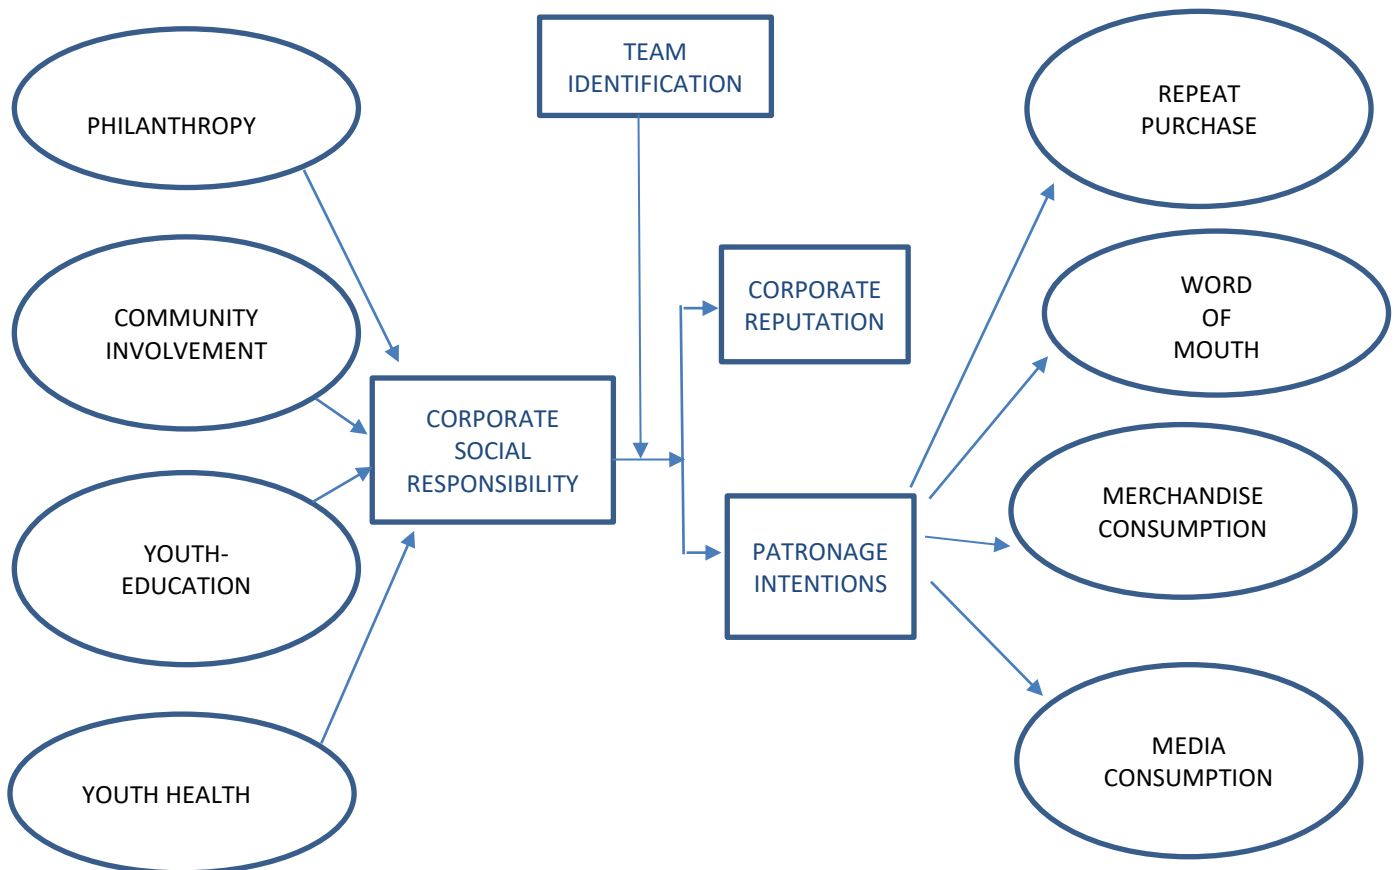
PHILANTHROPY

COMMUNITY INVOLVEMENT

YOUTH-EDUCATION

YOUTH HEALTH

TEAM IDENTIFICATION

CORPORATE SOCIAL RESPONSIBILITY

CORPORATE REPUTATION

PATRONAGE INTENTIONS

REPEAT PURCHASE

WORD OF MOUTH

MERCHANDISE CONSUMPTION

MEDIA CONSUMPTION